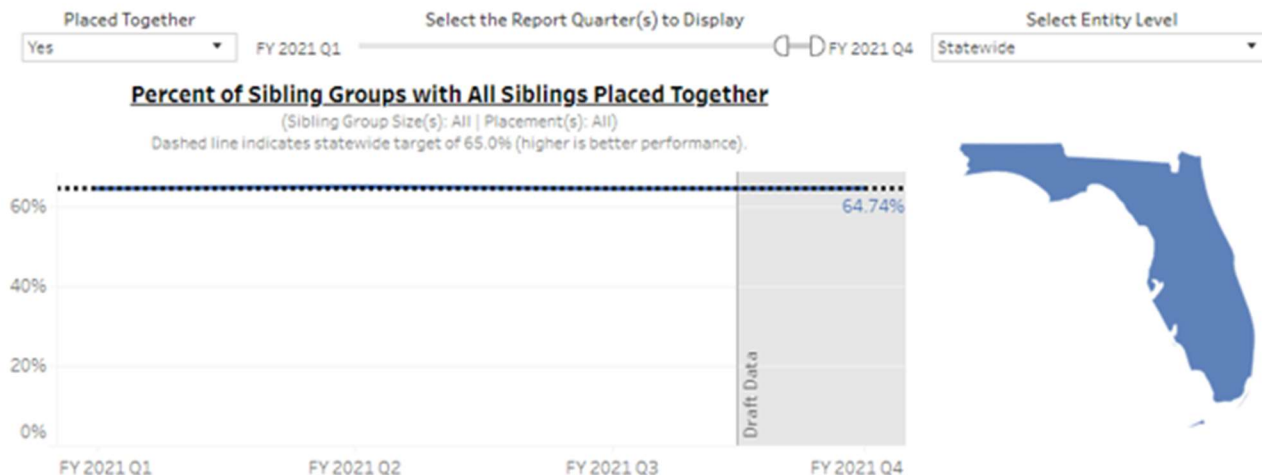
Placed Together
Yes

Select the Report Quarter(s) to Display
FY 2021 Q1
FY 2021 Q4

Select Entity Level
Statewide

Percent of Sibling Groups with All Siblings Placed Together
(Sibling Group Size(s): All | Placement(s): All)
Dashed line indicates statewide target of 65.0% (higher is better performance).

60%
40%
20%
0%

64.74%

Draft Data

FY 2021 Q1
FY 2021 Q2
FY 2021 Q3
FY 2021 Q4